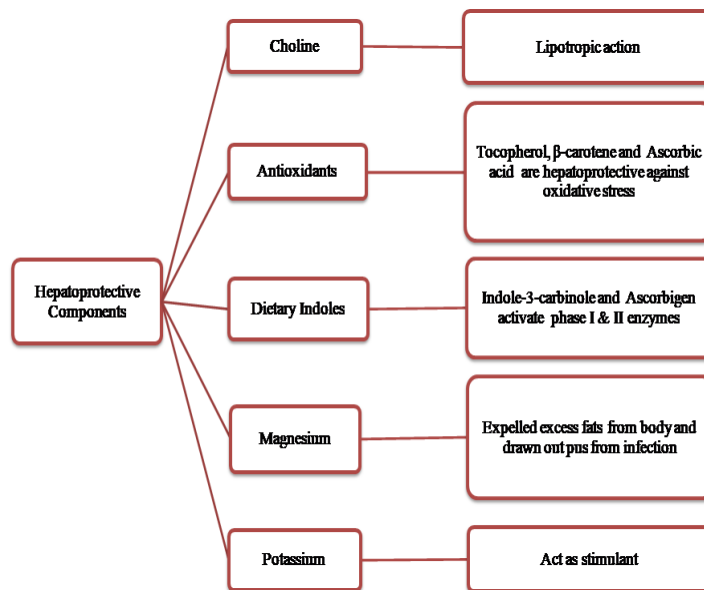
Hepatoprotective Components

Choline

Lipotropic action

Antioxidants

Tocopherol, β-carotene and Ascorbic acid are hepatoprotective against oxidative stress

Dietary Indoles

Indole-3-carbinole and Ascorbigen activate phase I & II enzymes

Magnesium

Expelled excess fats from body and drawn out pus from infection

Potassium

Act as stimulant